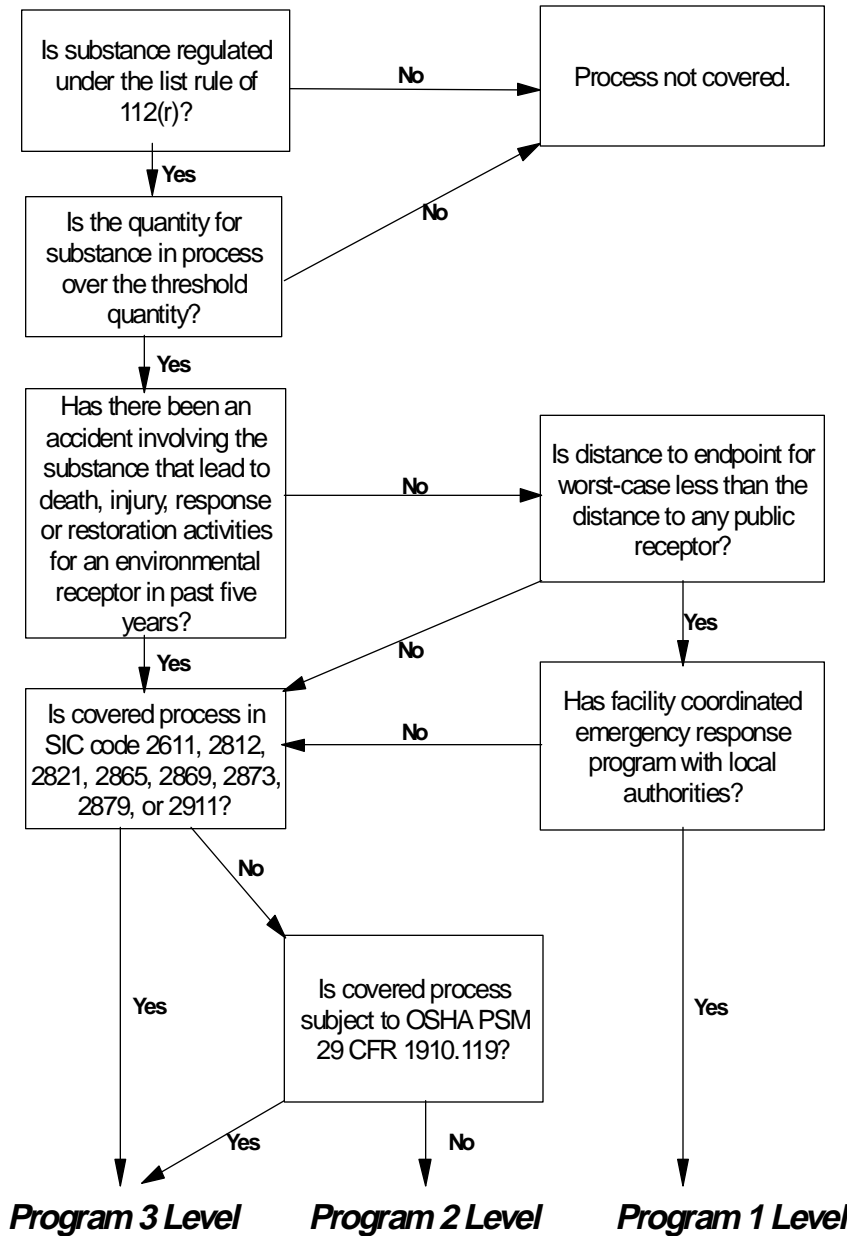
Is substance regulated under the list rule of 112(r)?

No

Process not covered.

Yes

Is the quantity for substance in process over the threshold quantity?

No

Yes

Has there been an accident involving the substance that lead to death, injury, response or restoration activities for an environmental receptor in past five years?

No

Is distance to endpoint for worst-case less than the distance to any public receptor?

Yes

No

Yes

Is covered process in SIC code 2611, 2812, 2821, 2865, 2869, 2873, 2879, or 2911?

No

Has facility coordinated emergency response program with local authorities?

No

Yes

Is covered process subject to OSHA PSM 29 CFR 1910.119?

Yes

Yes

No

Program 3 Level

Program 2 Level

Program 1 Level